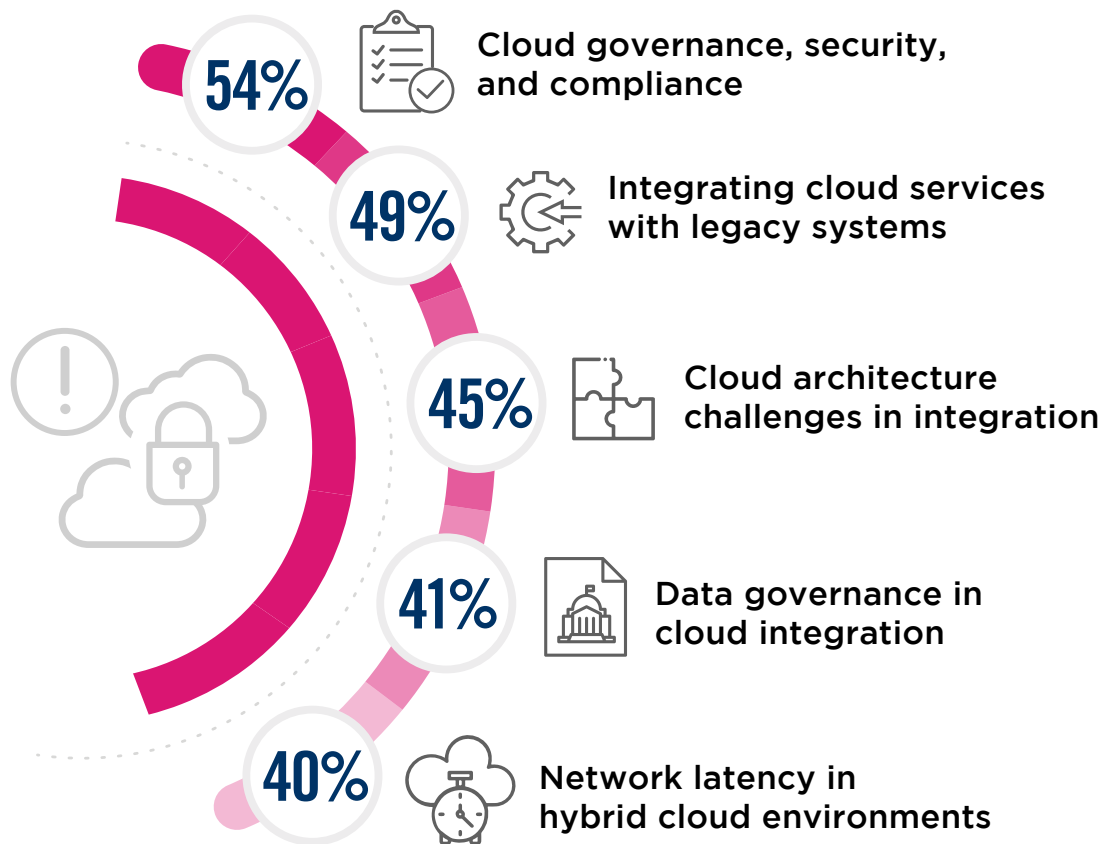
54%
Cloud governance, security, and compliance

49%
Integrating cloud services with legacy systems

45%
Cloud architecture challenges in integration

41%
Data governance in cloud integration

40%
Network latency in hybrid cloud environments